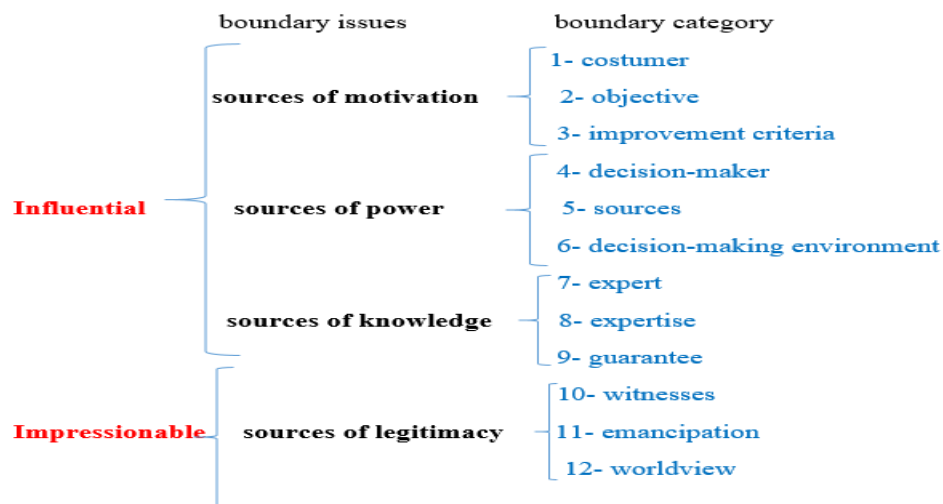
boundary issues

boundary category

Influential

sources of motivation

1- costumer

2- objective

3- improvement criteria

sources of power

4- decision-maker

5- sources

6- decision-making environment

sources of knowledge

7- expert

8- expertise

9- guarantee

Impressionable

sources of legitimacy

10- witnesses

11- emancipation

12- worldview